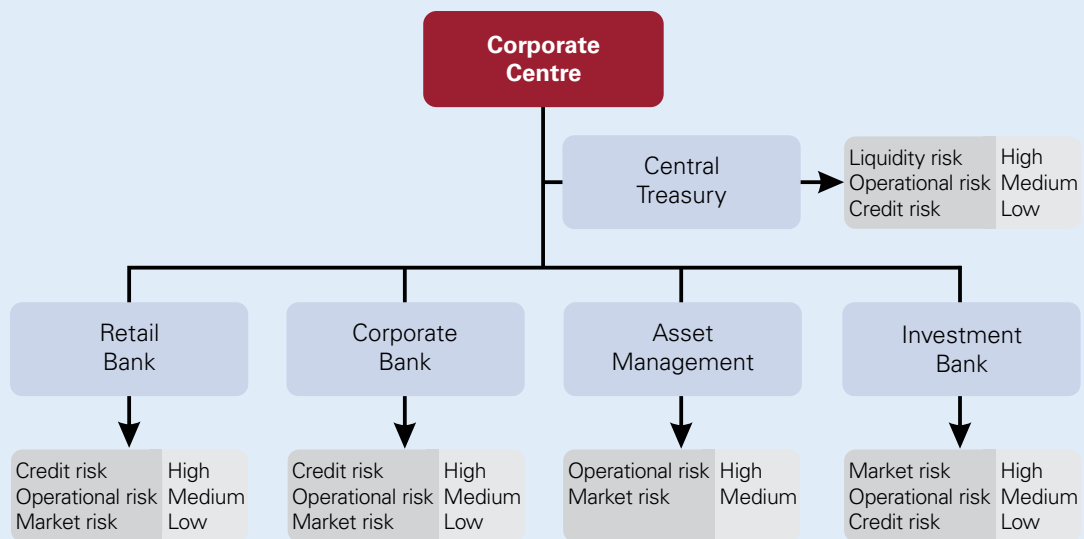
Corporate Centre

Central Treasury

| Liquidity risk | High |
|---|---|
| Operational risk | Medium |
| Credit risk | Low |

Retail Bank

Corporate Bank

Asset Management

Investment Bank

| Credit risk | High |
|---|---|
| Operational risk | Medium |
| Market risk | Low |

| Credit risk | High |
|---|---|
| Operational risk | Medium |
| Market risk | Low |

| Operational risk | High |
|---|---|
| Market risk | Medium |

| Market risk | High |
|---|---|
| Operational risk | Medium |
| Credit risk | Low |